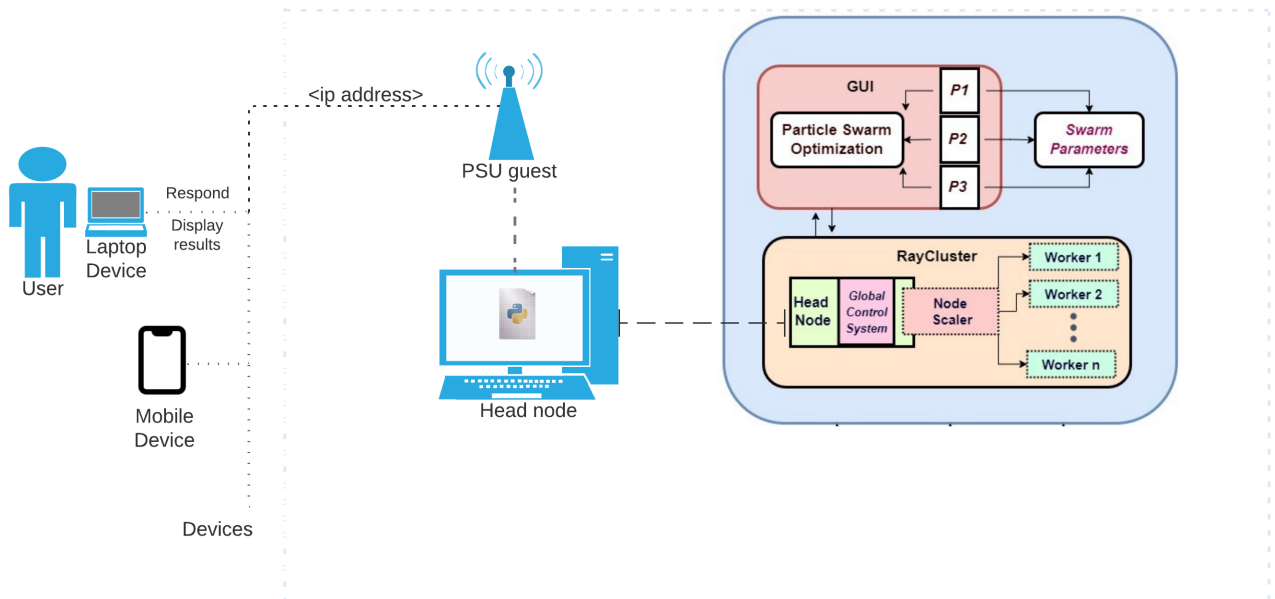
User

Laptop Device

Respond

Display results

Mobile Device

Devices

<ip address>

PSU guest

Head node

GUI

P1

P2

P3

Particle Swarm Optimization

Swarm Parameters

RayCluster

Head Node

Global Control System

Node Scaler

Worker 1

Worker 2

Worker n